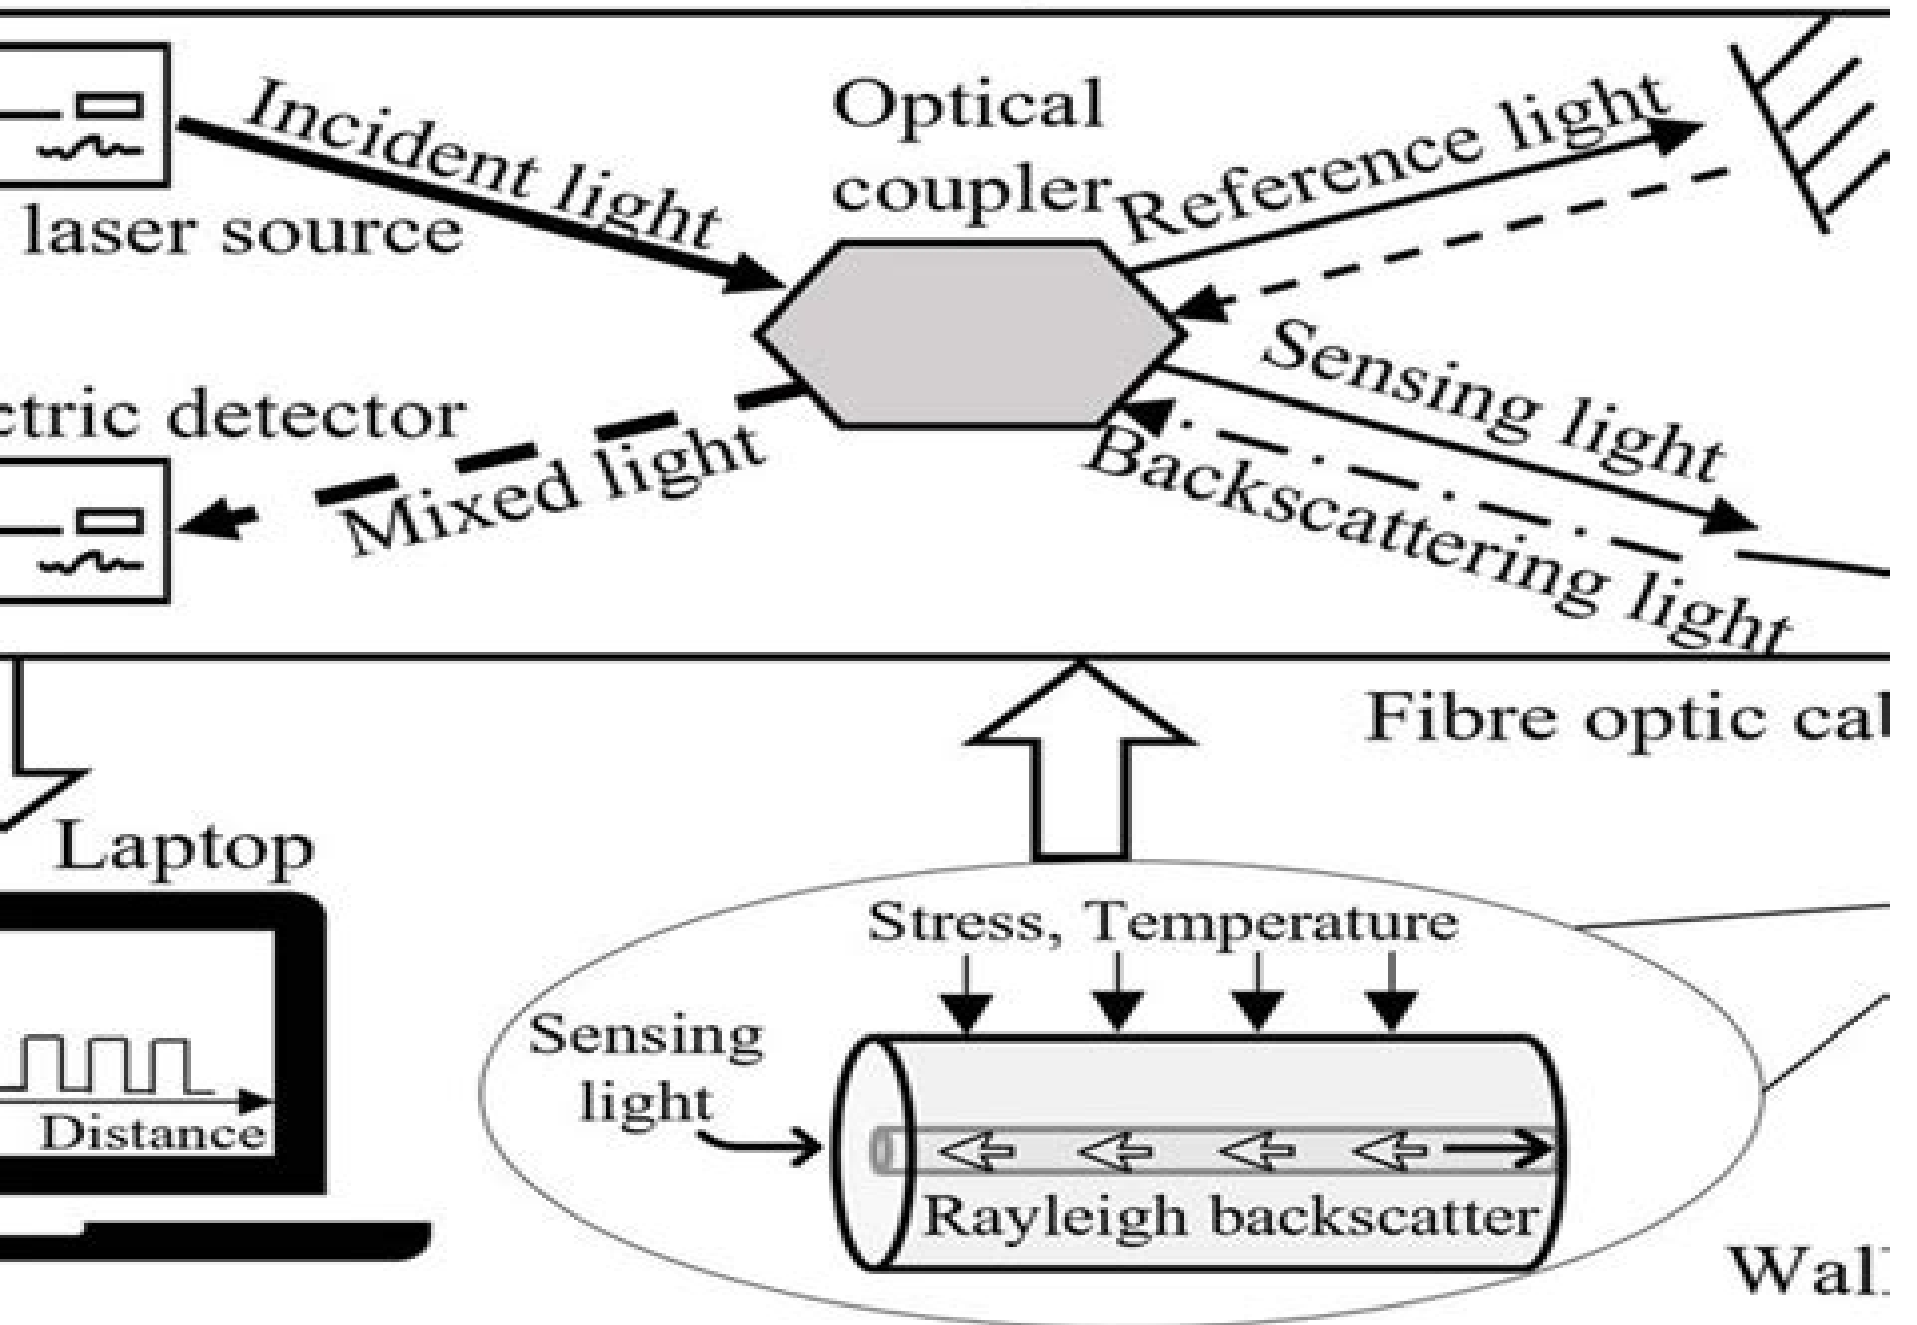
laser source

Incident light

Optical coupler

Reference light

ctric detector

Mixed light

Sensing light

Backscattering light

Fibre optic cal

Laptop

Distance

Stress, Temperature

Sensing light

Rayleigh backscatter

Wal